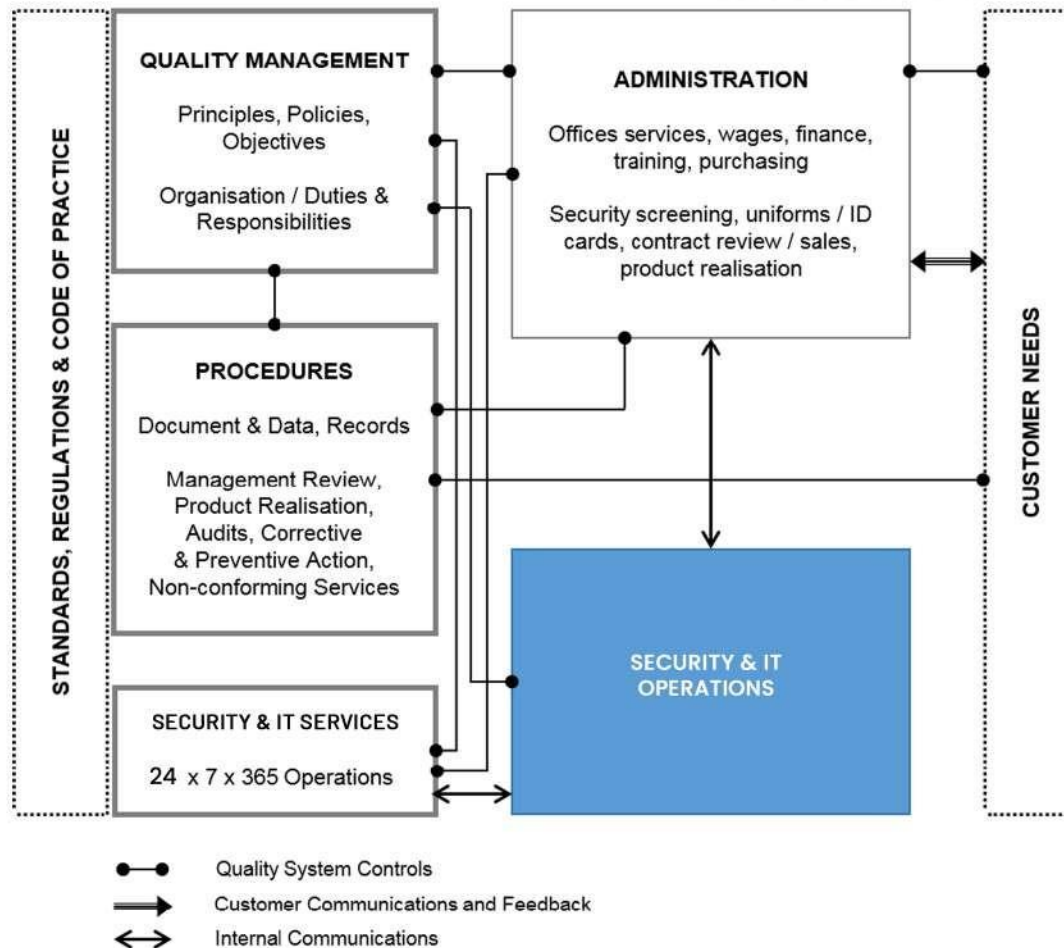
STANDARDS, REGULATIONS & CODE OF PRACTICE

QUALITY MANAGEMENT

Principles, Policies, Objectives

Organisation / Duties & Responsibilities

ADMINISTRATION

Offices services, wages, finance, training, purchasing

Security screening, uniforms / ID cards, contract review / sales, product realisation

CUSTOMER NEEDS

PROCEDURES

Document & Data, Records

Management Review, Product Realisation, Audits, Corrective & Preventive Action, Non-conforming Services

SECURITY & IT OPERATIONS

SECURITY & IT SERVICES

24 x 7 x 365 Operations

Quality System Controls

Customer Communications and Feedback

Internal Communications